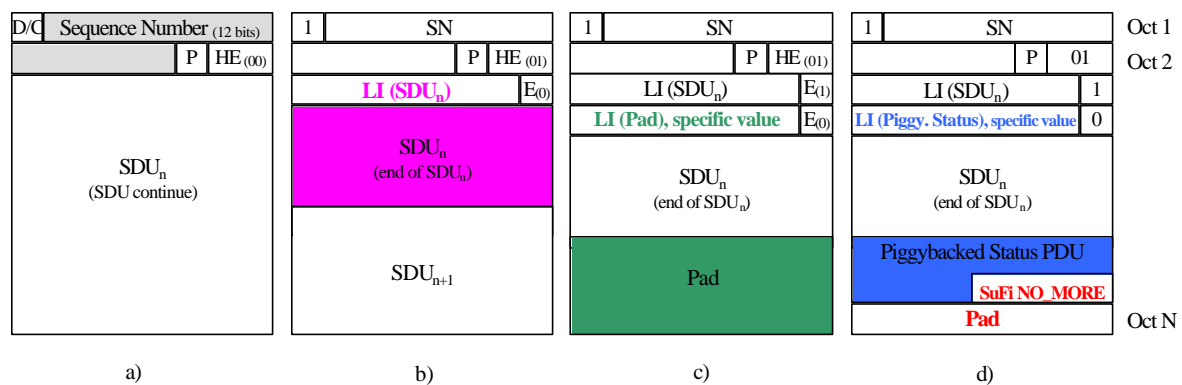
D/C | Sequence Number (12 bits)
P | HE (00)
$SDU_n$
(SDU continue)

a)

1 | SN
P | HE (01)
LI ($SDU_n$) | E(0)
$SDU_n$
(end of $SDU_n$)
$SDU_{n+1}$

b)

1 | SN
P | HE (01)
LI ($SDU_n$) | E(1)
LI (Pad), specific value | E(0)
$SDU_n$
(end of $SDU_n$)
Pad

c)

1 | SN
P | 01
LI ($SDU_n$) | 1
LI (Piggy. Status), specific value | 0
$SDU_n$
(end of $SDU_n$)
Piggybacked Status PDU
SuFi NO_MORE
Pad

d)

Oct 1
Oct 2
Oct N